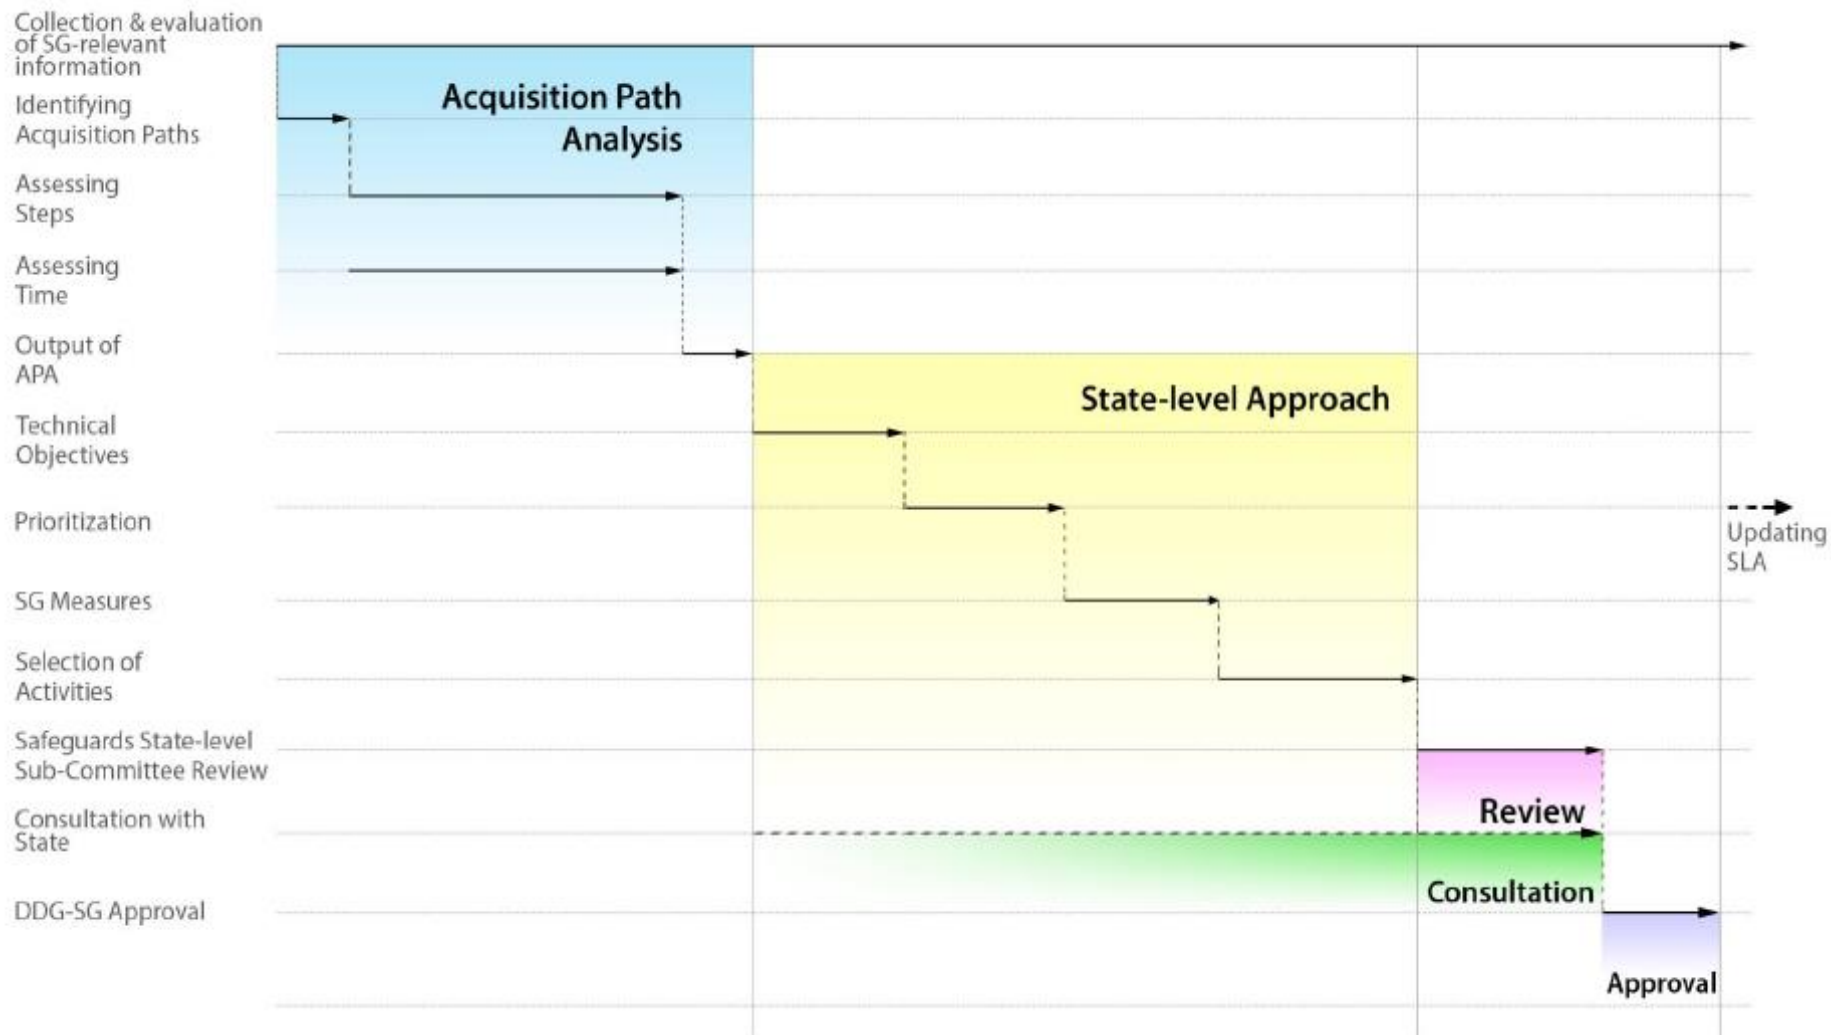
Collection & evaluation of SG-relevant information

Identifying Acquisition Paths

Acquisition Path Analysis

Assessing Steps

Assessing Time

Output of APA

State-level Approach

Technical Objectives

Prioritization

Updating SLA

SG Measures

Selection of Activities

Safeguards State-level Sub-Committee Review

Review

Consultation with State

Consultation

DDG-SG Approval

Approval